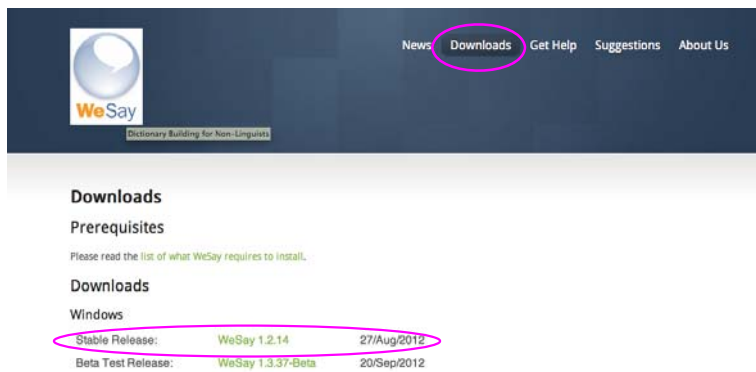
WeSay

Dictionary Building for Non-Linguists

News Downloads Get Help Suggestions About Us

Downloads

Prerequisites

Please read the list of what WeSay requires to install.

Downloads

Windows

| | | |
|---|---|---|
| Stable Release: | WeSay 1.2.14 | 27/Aug/2012 |
| Beta Test Release: | WeSay 1.3.37-Beta | 20/Sep/2012 |